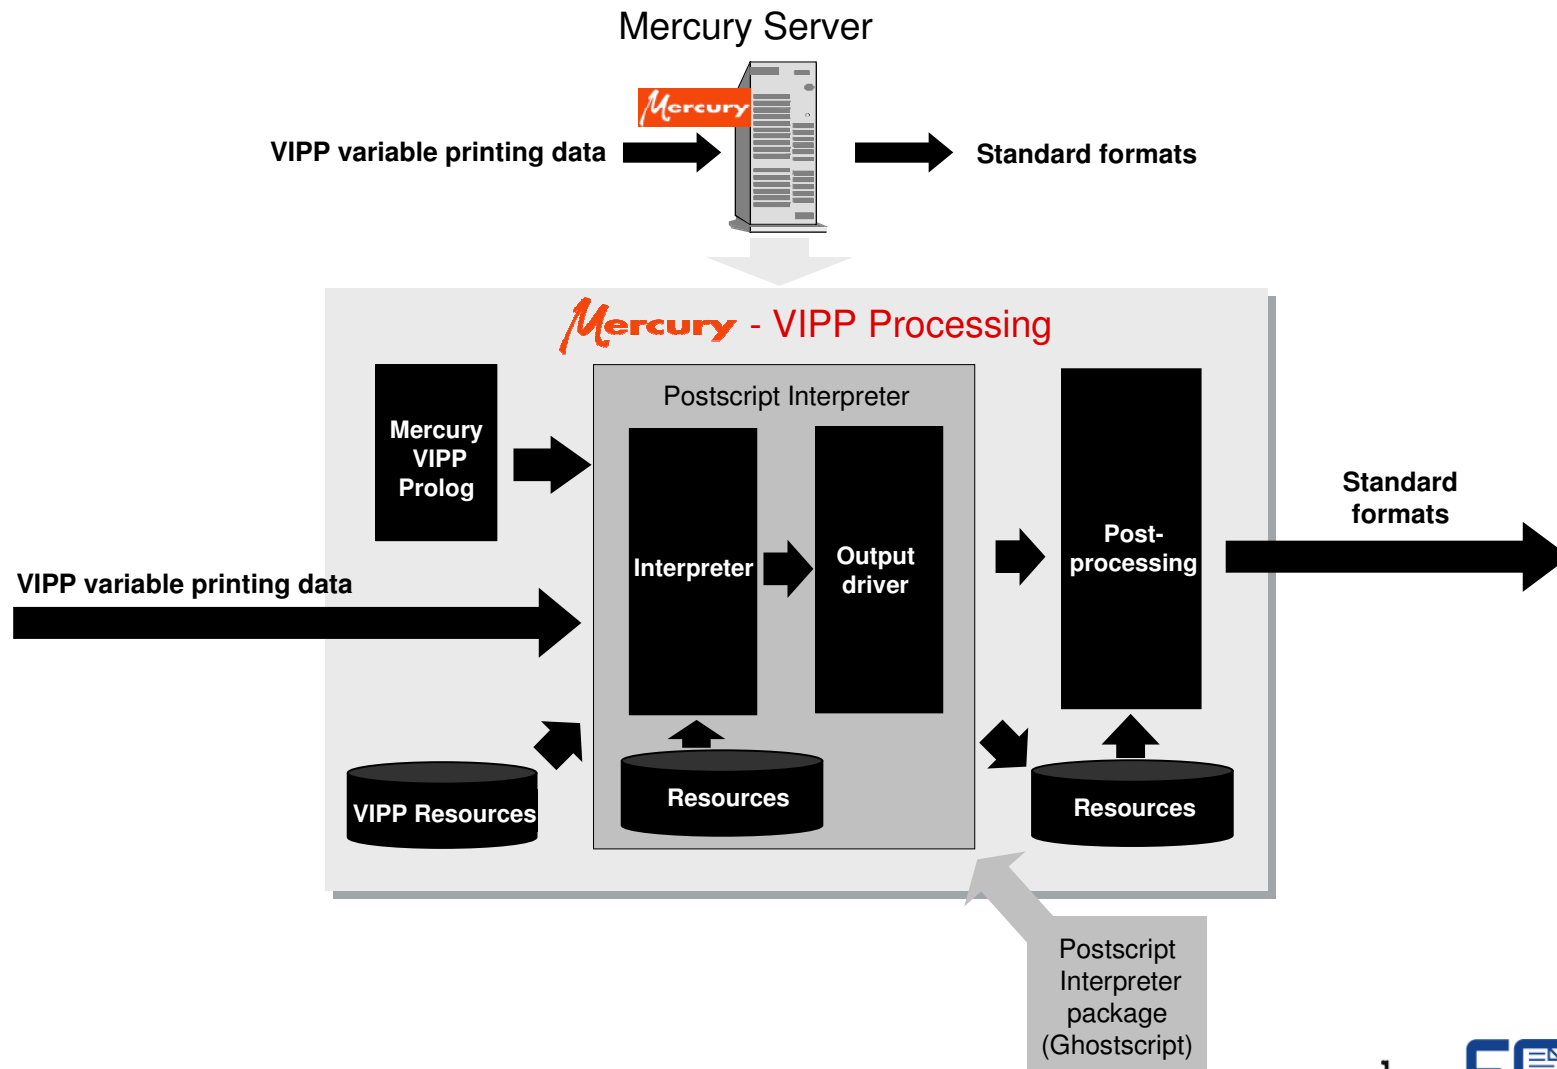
Mercury Server

Mercury

VIPP variable printing data

Standard formats

Mercury - VIPP Processing

Mercury VIPP Prolog

Postscript Interpreter

Interpreter

Output driver

Post-processing

Standard formats

VIPP variable printing data

VIPP Resources

Resources

Resources

Postscript Interpreter package (Ghostscript)